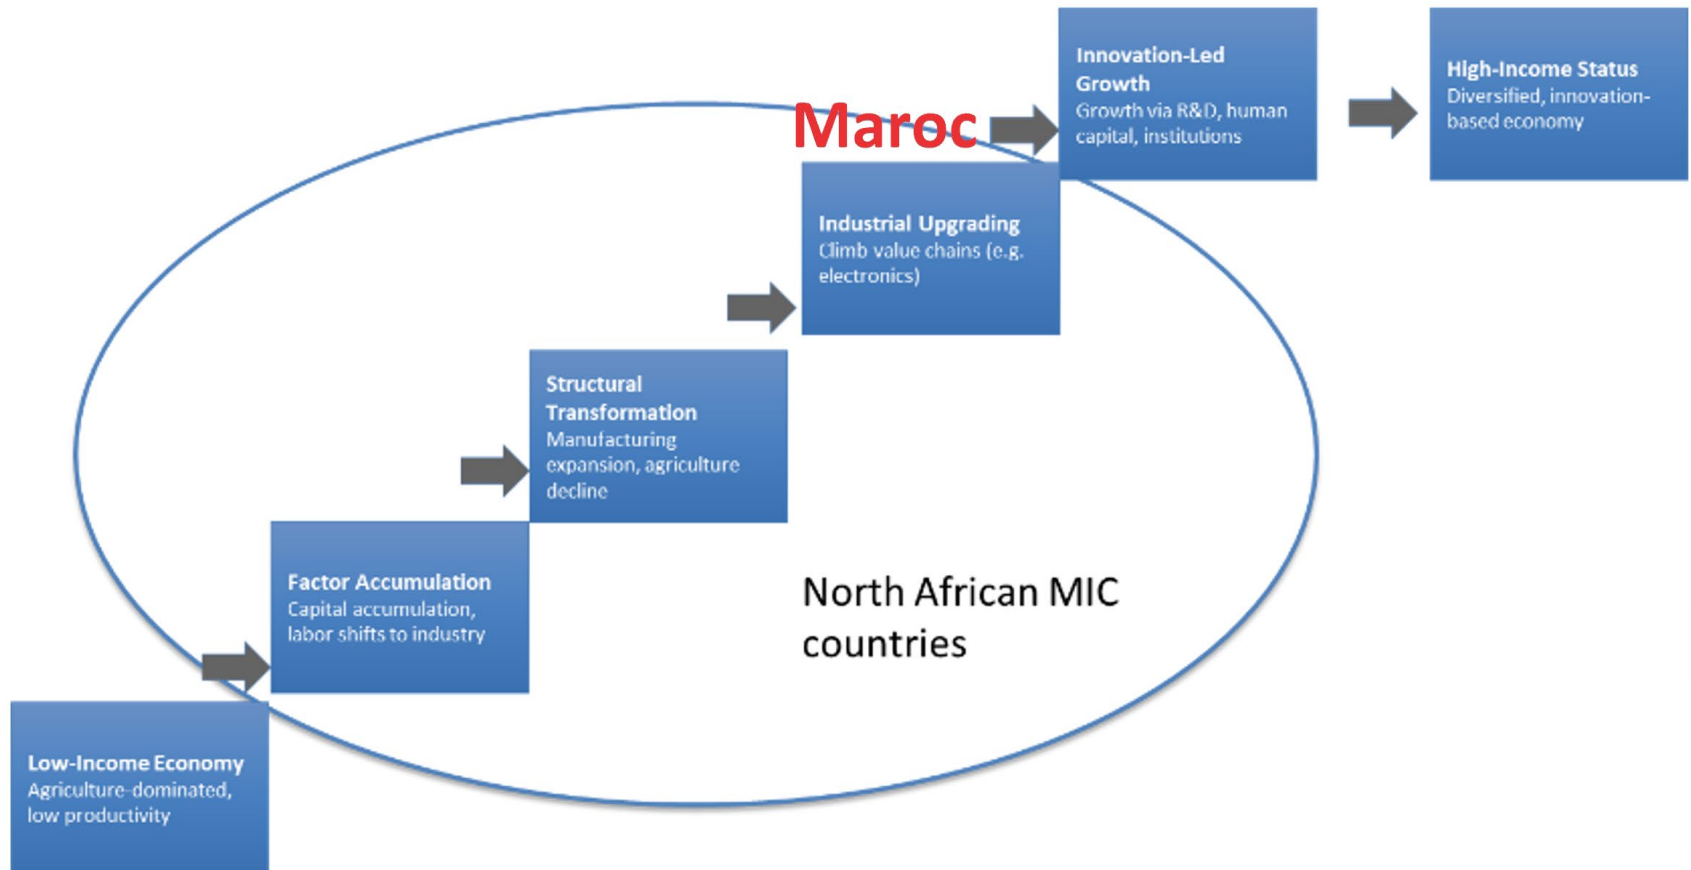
Innovation-Led Growth
Growth via R&D, human capital, institutions

High-Income Status
Diversified, innovation-based economy

Maroc

Industrial Upgrading
Climb value chains (e.g. electronics)

Structural Transformation
Manufacturing expansion, agriculture decline

Factor Accumulation
Capital accumulation, labor shifts to industry

North African MIC countries

Low-Income Economy
Agriculture-dominated, low productivity